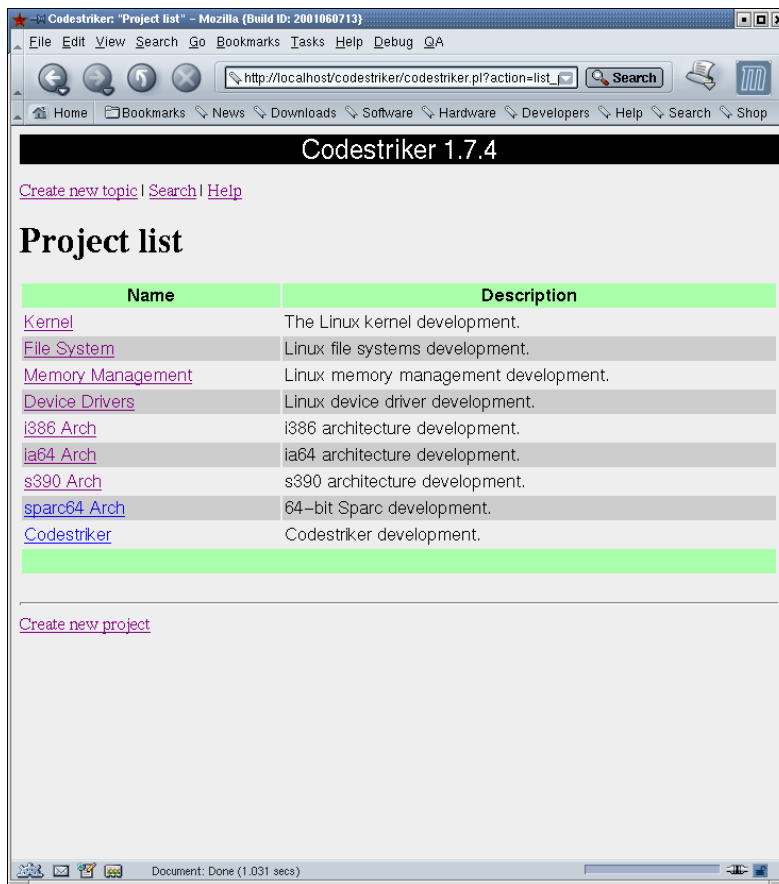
Codestriker: "Project list" - Mozilla {Build ID: 2001060713}

File Edit View Search Go Bookmarks Tasks Help Debug QA

http://localhost/codestriker/codestriker.pl?action=list_

Search

Home Bookmarks News Downloads Software Hardware Developers Help Search Shop

Codestriker 1.7.4

Create new topic | Search | Help

Project list

| Name | Description |
|---|---|
| Kernel | The Linux kernel development. |
| File System | Linux file systems development. |
| Memory Management | Linux memory management development. |
| Device Drivers | Linux device driver development. |
| i386 Arch | i386 architecture development. |
| ia64 Arch | ia64 architecture development. |
| s390 Arch | s390 architecture development. |
| sparc64 Arch | 64-bit Sparc development. |
| Codestriker | Codestriker development. |

Create new project

Document: Done (1.031 secs)